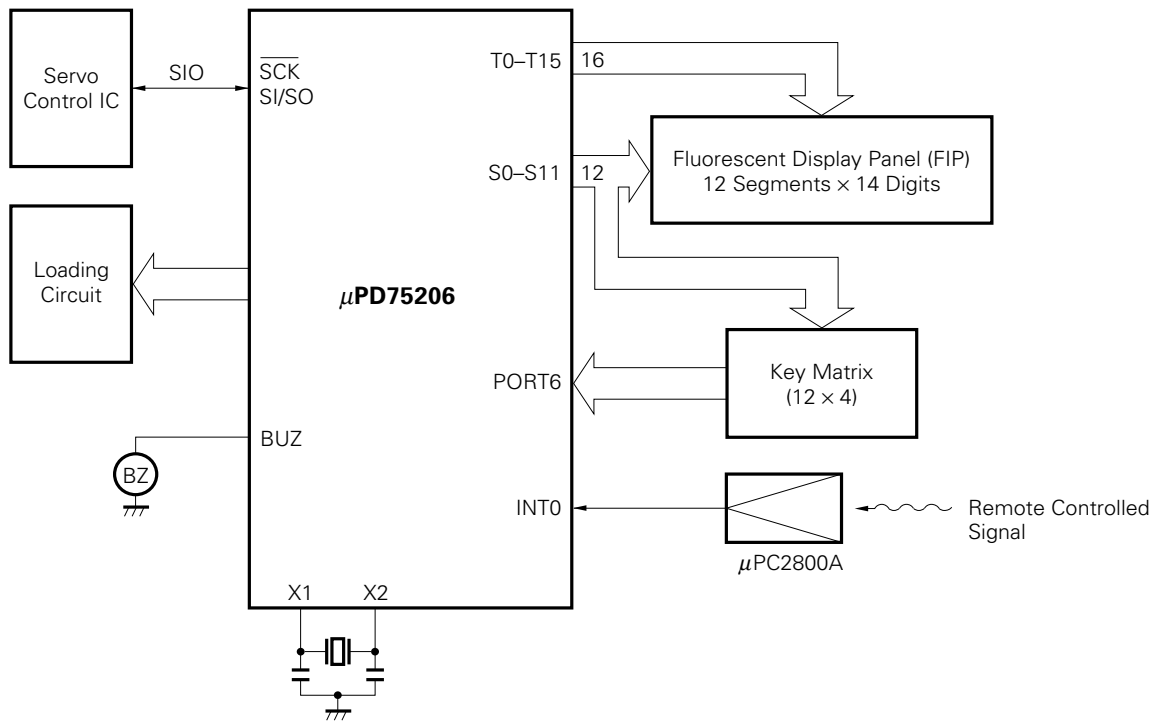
Servo Control IC

SIO

$\overline{SCK}$
SI/SO

T0–T15

16

Fluorescent Display Panel (FIP)
12 Segments × 14 Digits

S0–S11

12

Loading Circuit

$\mu$PD75206

PORT6

Key Matrix
(12 × 4)

BUZ

BZ

INT0

Remote Controlled Signal

$\mu$PC2800A

X1

X2